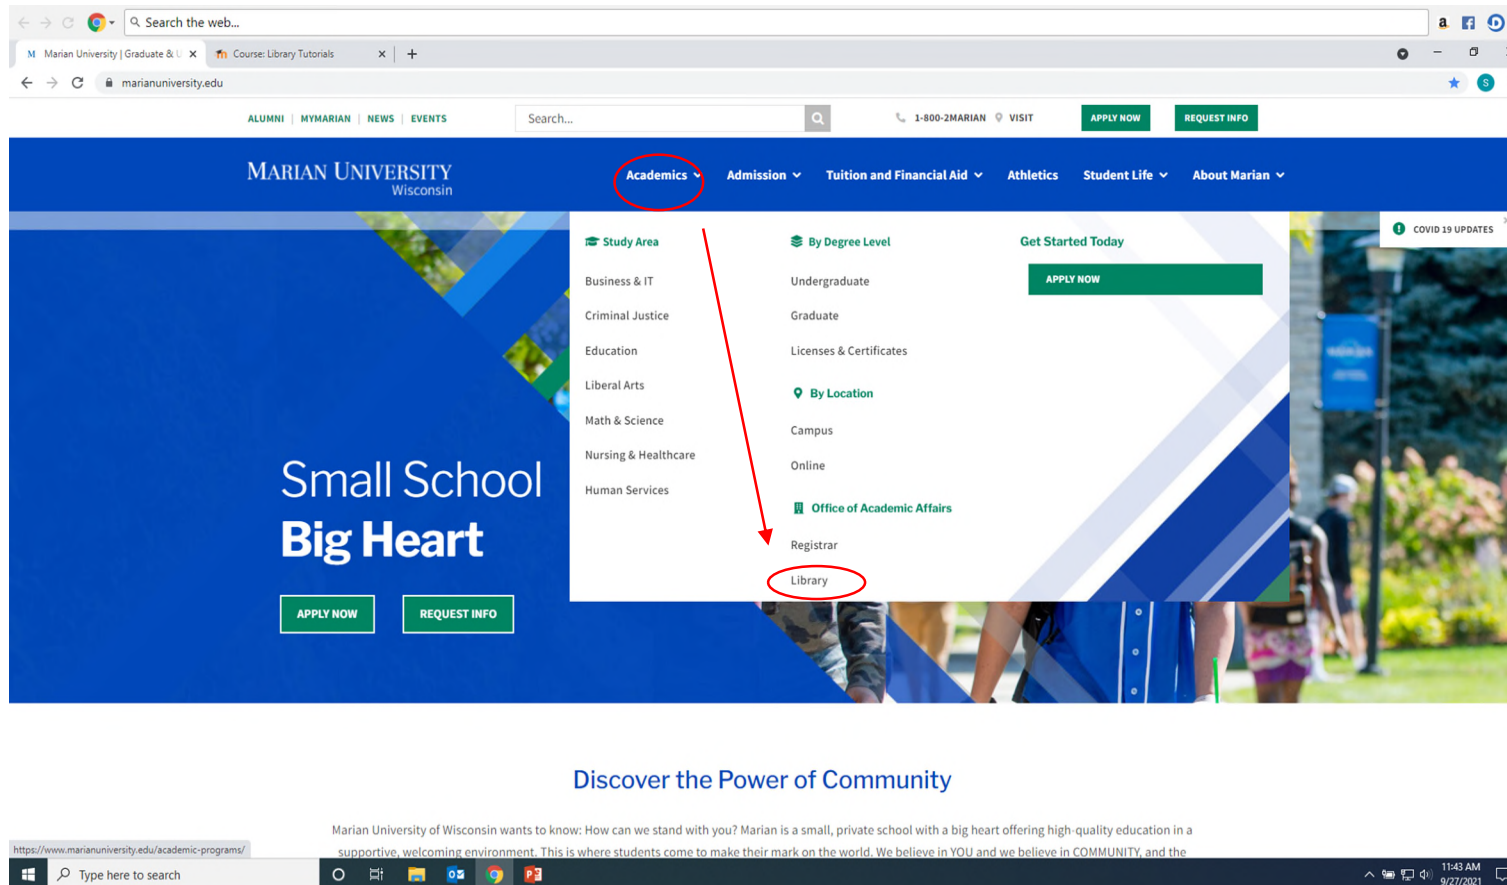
Search the web...

Marian University | Graduate & U ×
Course: Library Tutorials ×
+

marianuniversity.edu

ALUMNI | MYMARIAN | NEWS | EVENTS
Search...
1-800-2MARIAN VISIT
APPLY NOW
REQUEST INFO

MARIAN UNIVERSITY
Wisconsin

Academics
Admission
Tuition and Financial Aid
Athletics
Student Life
About Marian

Study Area
Business & IT
Criminal Justice
Education
Liberal Arts
Math & Science
Nursing & Healthcare
Human Services

By Degree Level
Undergraduate
Graduate
Licenses & Certificates

By Location
Campus
Online

Office of Academic Affairs
Registrar
Library

Get Started Today
APPLY NOW

COVID 19 UPDATES

Small School
Big Heart

APPLY NOW
REQUEST INFO

Discover the Power of Community

Marian University of Wisconsin wants to know: How can we stand with you? Marian is a small, private school with a big heart offering high-quality education in a supportive, welcoming environment. This is where students come to make their mark on the world. We believe in YOU and we believe in COMMUNITY, and the

https://www.marianuniversity.edu/academic-programs/

Type here to search

11:43 AM
9/27/2021